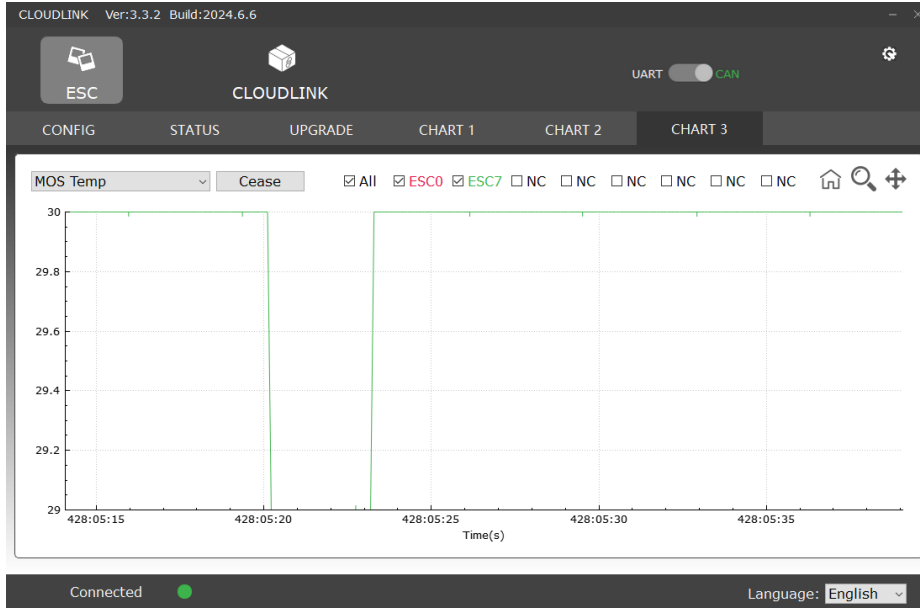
CLOUDLINK Ver:3.3.2 Build:2024.6.6

ESC

CLOUDLINK

UART CAN

CONFIG STATUS UPGRADE CHART 1 CHART 2 CHART 3

MOS Temp

Cease

☑ All ☑ ESC0 ☑ ESC7 ☐ NC ☐ NC ☐ NC ☐ NC ☐ NC ☐ NC

30

29.8

29.6

29.4

29.2

29

428:05:15 428:05:20 428:05:25 428:05:30 428:05:35

Time(s)

Connected

Language: English